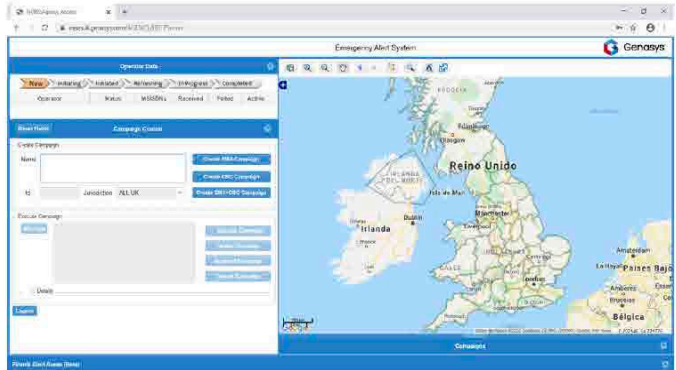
GENASYS Admin
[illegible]/ENCS/EP/Portal

Emergency Alert System
Genasys

Operator Data
New | Initiating | Initiated | Reviewing | In Progress | Completed
Operator | Status | MSISDNs | Received | Failed | Active

Reset Fields
Campaign Creator
Create Campaign
Name
Create SMS Campaign
Create CBC Campaign
Create SMS+CBC Campaign
Id
Jurisdiction ALL UK
Execute Campaign
Message
Execute Campaign
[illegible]
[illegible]
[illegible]
Details
Logout

Reino Unido
Irlanda
Isla de Man
Edimburgo
Glasgow
Belfast
Dublin
Manchester
Liverpool
Birmingham
Londres
Amsterdam
Países Bajos
Bruselas
Bélgica

Campaigns

Recent Alert Areas (New)